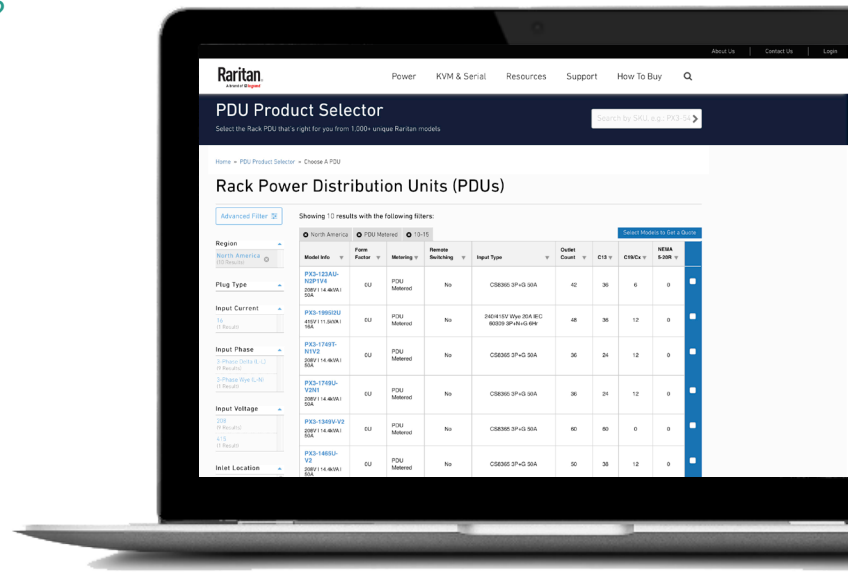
About Us | Contact Us | Login

Raritan.
A brand of Legrand

Power KVM & Serial Resources Support How To Buy

PDU Product Selector
Select the Rack PDU that's right for you from 1,000+ unique Raritan models

Search by SKU, e.g.: PX3-5e

Home » PDU Product Selector » Choose A PDU

Rack Power Distribution Units (PDUs)

Advanced Filter

Showing 10 results with the following filters:

North America PDU Metered 10-15

Select Models to Get a Quote

Region
North America (10 Results)

Plug Type

Input Current
16 (1 Result)

Input Phase
3-Phase Delta (L-L) (9 Results)
3-Phase Wye (L-N) (1 Result)

Input Voltage
208 (9 Results)
415 (1 Result)

Inlet Location

| Model Info | Form Factor | Metering | Remote Switching | Input Type | Outlet Count | C13 | C19/Cx | NEMA 5-20R | |
|---|---|---|---|---|---|---|---|---|---|
| PX3-123AU-N2P1V4 208V \| 14.4kVA \| 50A | 0U | PDU Metered | No | CS8365 3P+G 50A | 42 | 36 | 6 | 0 | |
| PX3-1865U 415V \| 11.5kVA \| 16A | 0U | PDU Metered | No | 240/415V Wye 20A IEC 60309 3P+N+G 6H | 48 | 36 | 12 | 0 | |
| PX3-1769T-N1V2 208V \| 14.4kVA \| 50A | 0U | PDU Metered | No | CS8365 3P+G 50A | 36 | 24 | 12 | 0 | |
| PX3-1749U-V2N1 208V \| 14.4kVA \| 50A | 0U | PDU Metered | No | CS8365 3P+G 50A | 36 | 24 | 12 | 0 | |
| PX3-1349V-V2 208V \| 14.4kVA \| 50A | 0U | PDU Metered | No | CS8365 3P+G 50A | 60 | 60 | 0 | 0 | |
| PX3-1465U-V2 208V \| 14.4kVA \| 50A | 0U | PDU Metered | No | CS8365 3P+G 50A | 50 | 38 | 12 | 0 | |